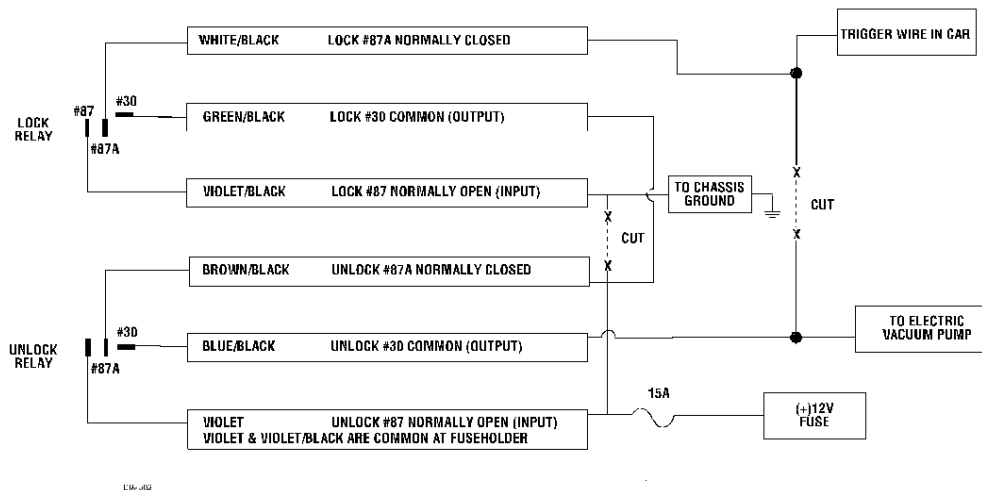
WHITE/BLACK LOCK #87A NORMALLY CLOSED

TRIGGER WIRE IN CAR

LOCK RELAY

#87

#30

#87A

GREEN/BLACK LOCK #30 COMMON (OUTPUT)

VIOLET/BLACK LOCK #87 NORMALLY OPEN (INPUT)

TO CHASSIS GROUND

X

CUT

X

X

CUT

X

BROWN/BLACK UNLOCK #87A NORMALLY CLOSED

UNLOCK RELAY

#30

#87A

BLUE/BLACK UNLOCK #30 COMMON (OUTPUT)

TO ELECTRIC VACUUM PUMP

15A

VIOLET UNLOCK #87 NORMALLY OPEN (INPUT)
VIOLET & VIOLET/BLACK ARE COMMON AT FUSEHOLDER

(+)12V FUSE

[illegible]